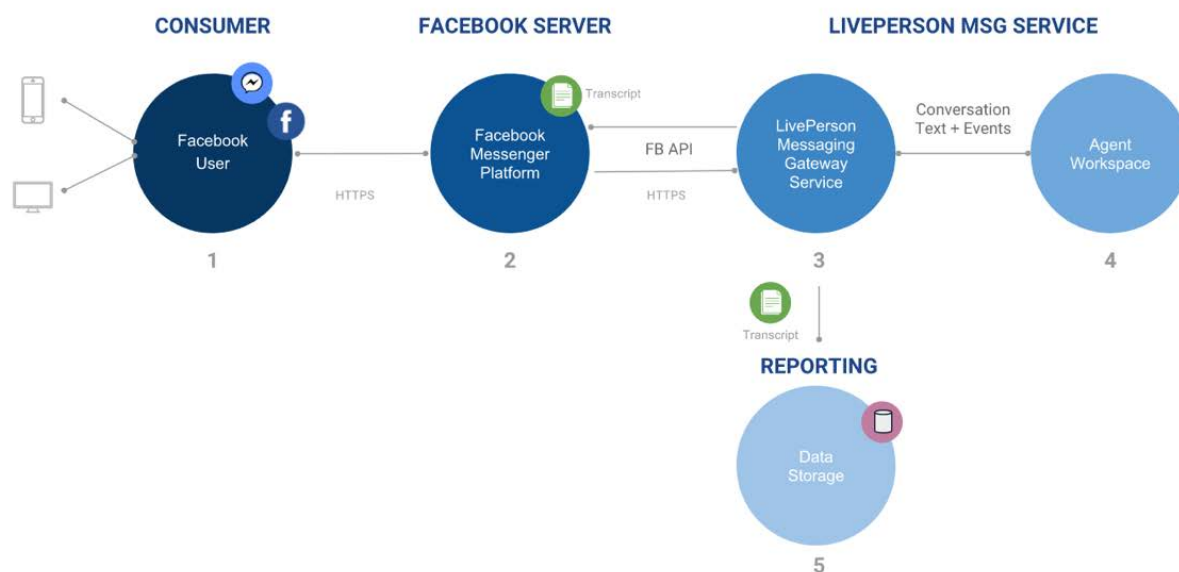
CONSUMER

FACEBOOK SERVER

LIVEPERSON MSG SERVICE

Facebook User

HTTPS

1

Transcript

Facebook Messenger Platform

FB API

HTTPS

2

LivePerson Messaging Gateway Service

3

Conversation Text + Events

Agent Workspace

4

Transcript

REPORTING

Data Storage

5